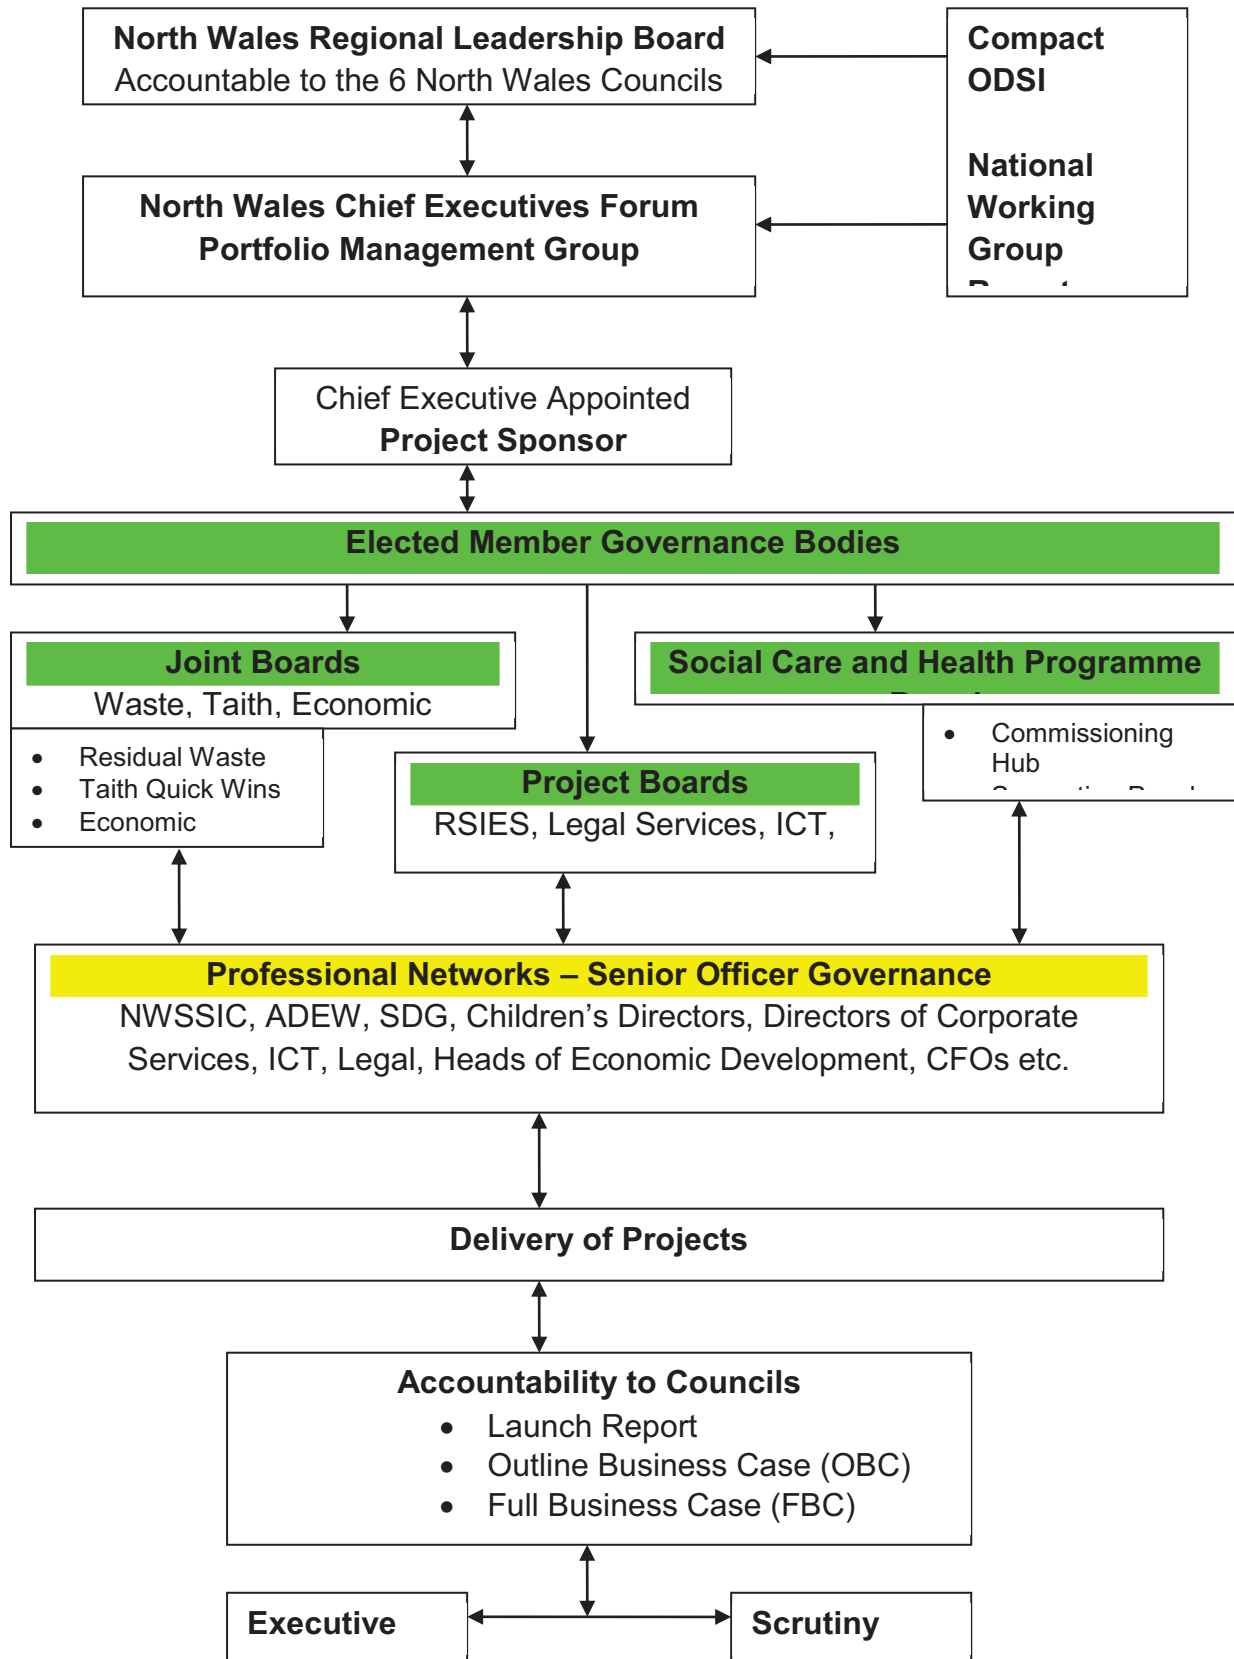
North Wales Regional Leadership Board
Accountable to the 6 North Wales Councils

Compact
ODSI

National
Working
Group
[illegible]

North Wales Chief Executives Forum
Portfolio Management Group

Chief Executive Appointed
Project Sponsor

Elected Member Governance Bodies

Joint Boards
Waste, Taith, Economic

- Residual Waste
- Taith Quick Wins
- Economic

Project Boards
RSIES, Legal Services, ICT,

Social Care and Health Programme
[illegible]

- Commissioning Hub
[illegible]

Professional Networks – Senior Officer Governance
NWSSIC, ADEW, SDG, Children's Directors, Directors of Corporate Services, ICT, Legal, Heads of Economic Development, CFOs etc.

Delivery of Projects

Accountability to Councils
- Launch Report
- Outline Business Case (OBC)
- Full Business Case (FBC)

Executive

Scrutiny